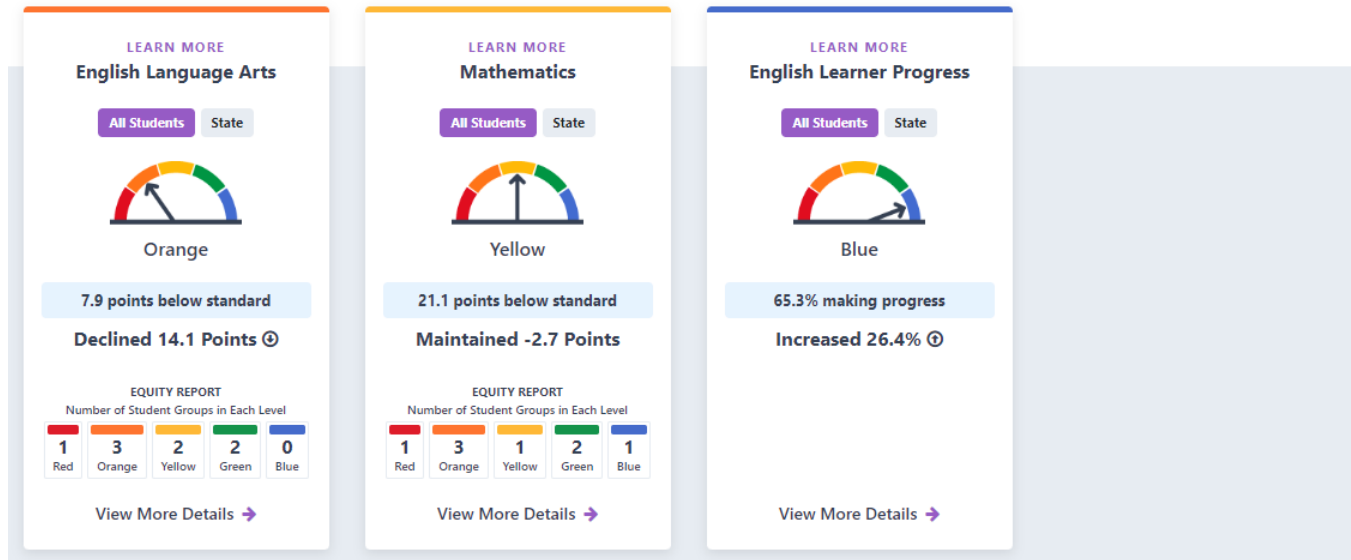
LEARN MORE
English Language Arts

All Students State

Orange

7.9 points below standard

Declined 14.1 Points

EQUITY REPORT
Number of Student Groups in Each Level

| 1 | 3 | 2 | 2 | 0 |
|---|---|---|---|---|
| Red | Orange | Yellow | Green | Blue |

View More Details

LEARN MORE
Mathematics

All Students State

Yellow

21.1 points below standard

Maintained -2.7 Points

EQUITY REPORT
Number of Student Groups in Each Level

| 1 | 3 | 1 | 2 | 1 |
|---|---|---|---|---|
| Red | Orange | Yellow | Green | Blue |

View More Details

LEARN MORE
English Learner Progress

All Students State

Blue

65.3% making progress

Increased 26.4%

View More Details